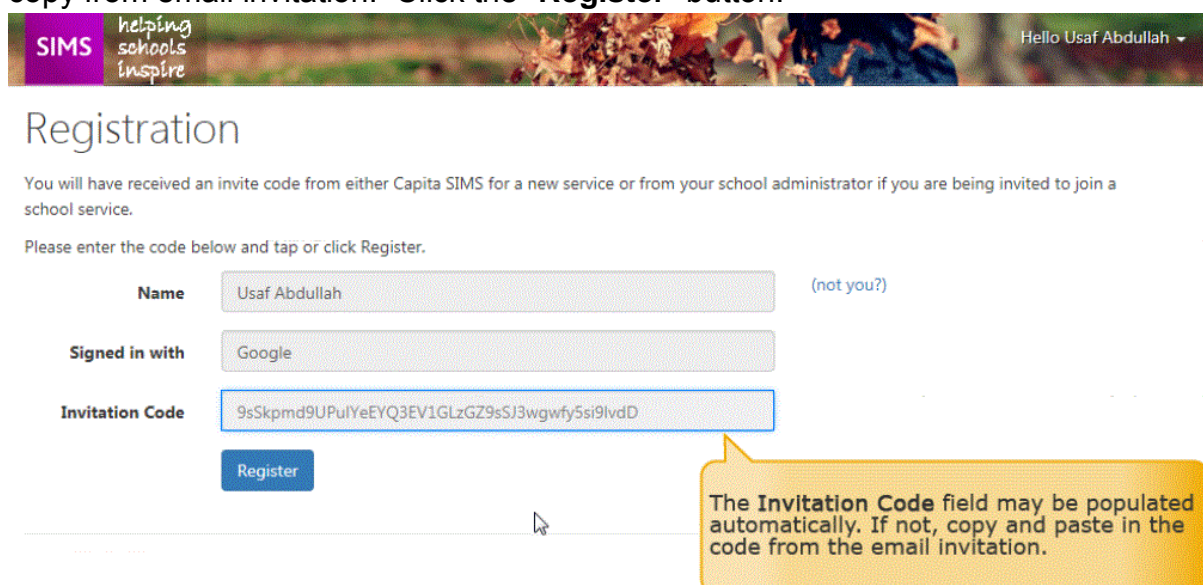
copy from email invitation. Click the Register button.

SIMS helping schools inspire

Hello Usaf Abdullah

Registration

You will have received an invite code from either Capita SIMS for a new service or from your school administrator if you are being invited to join a school service.

Please enter the code below and tap or click Register.

Name Usaf Abdullah (not you?)

Signed in with Google

Invitation Code 9sSkpmd9UPulYeEYQ3EV1GLzGZ9sSJ3wgwfy5si9IvdD

Register

The **Invitation Code** field may be populated automatically. If not, copy and paste in the code from the email invitation.